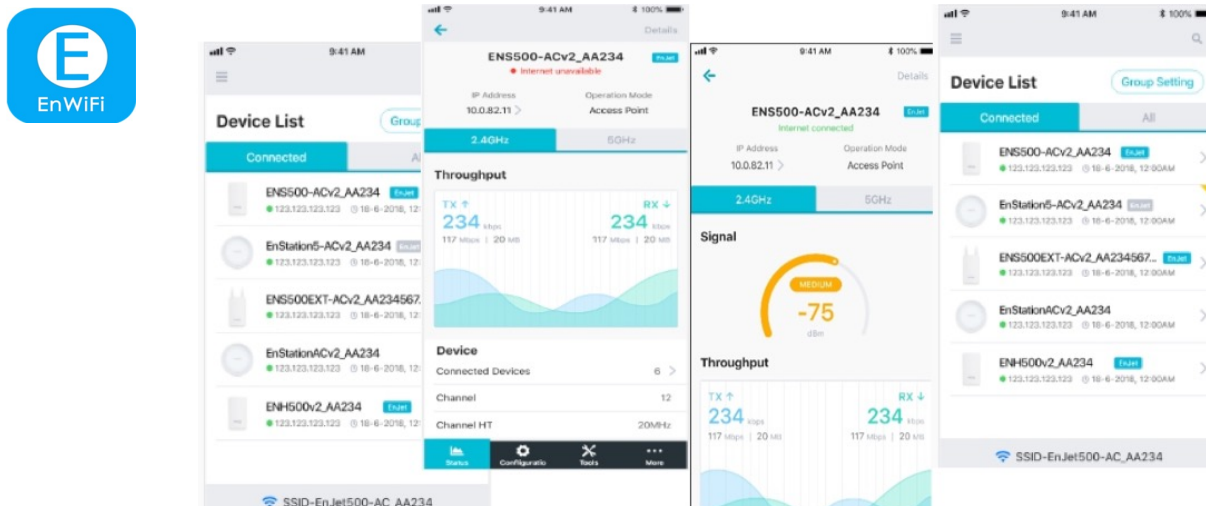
E
EnWiFi

9:41 AM
Device List
Group
Connected
All
ENS500-ACv2_AA234 EnJet
123.123.123.123 18-6-2018, 12
EnStation5-ACv2_AA234
123.123.123.123 18-6-2018, 12
ENS500EXT-ACv2_AA234567
123.123.123.123 18-6-2018, 12
EnStationACv2_AA234
123.123.123.123 18-6-2018, 12
ENH500v2_AA234 EnJet
123.123.123.123 18-6-2018, 12
SSID-EnJet500-AC_AA234

9:41 AM 100%
Details
ENS500-ACv2_AA234 EnJet
Internet unavailable
IP Address
10.0.82.11
Operation Mode
Access Point
2.4GHz
5GHz
Throughput
TX ↑
234 Kbps
117 Mbps | 20 MB
RX ↓
234 Kbps
117 Mbps | 20 MB
Device
Connected Devices 6
Channel 12
Channel HT 20MHz
Status
Configuratio
Tools
More

9:41 AM 100%
Details
ENS500-ACv2_AA234 EnJet
Internet connected
IP Address
10.0.82.11
Operation Mode
Access Point
2.4GHz
5GHz
Signal
MEDIUM
-75
dBm
Throughput
TX ↑
234 Kbps
117 Mbps | 20 MB
RX ↓
234 Kbps
117 Mbps | 20 MB

9:41 AM 100%
Device List
Group Setting
Connected
All
ENS500-ACv2_AA234 EnJet
123.123.123.123 18-6-2018, 12:00AM
EnStation5-ACv2_AA234
123.123.123.123 18-6-2018, 12:00AM
ENS500EXT-ACv2_AA234567... EnJet
123.123.123.123 18-6-2018, 12:00AM
EnStationACv2_AA234
123.123.123.123 18-6-2018, 12:00AM
ENH500v2_AA234 EnJet
123.123.123.123 18-6-2018, 12:00AM
SSID-EnJet500-AC_AA234